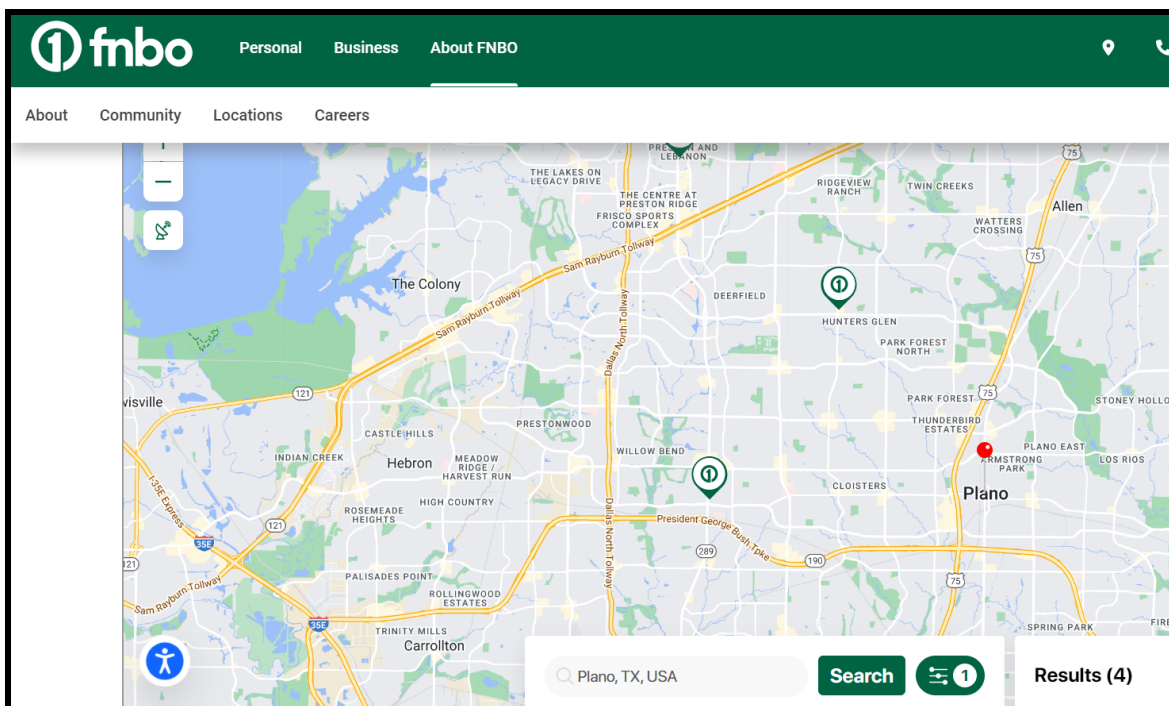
fnbo Personal Business About FNBO

About Community Locations Careers

PRESTON AND LEBANON
THE LAKES ON LEGACY DRIVE
THE CENTRE AT PRESTON RIDGE
FRISCO SPORTS COMPLEX
RIDGEVIEW RANCH
TWIN CREEKS
WATTERS CROSSING
Allen
75
Sam Rayburn Tollway
The Colony
Sam Rayburn Tollway
Dallas North Tollway
DEERFIELD
HUNTERS GLEN
PARK FOREST NORTH
PARK FOREST
75
STONEY HOLLO
visville
121
THUNDERBIRD ESTATES
PRESTONWOOD
CASTLE HILLS
INDIAN CREEK
Hebron
MEADOW RIDGE / HARVEST RUN
WILLOW BEND
PLANO EAST
ARMSTRONG PARK
LOS RIOS
CLOISTERS
Plano
HIGH COUNTRY
ROSEMEADE HEIGHTS
I-35E Express
121
35E
President George Bush Tpke
Dallas North Tollway
289
190
75
PALISADES POINT
ROLLINGWOOD ESTATES
Sam Rayburn Tollway
35E
TRINITY MILLS
Carrollton
SPRING PARK
FIRE

Plano, TX, USA
Search
1
Results (4)